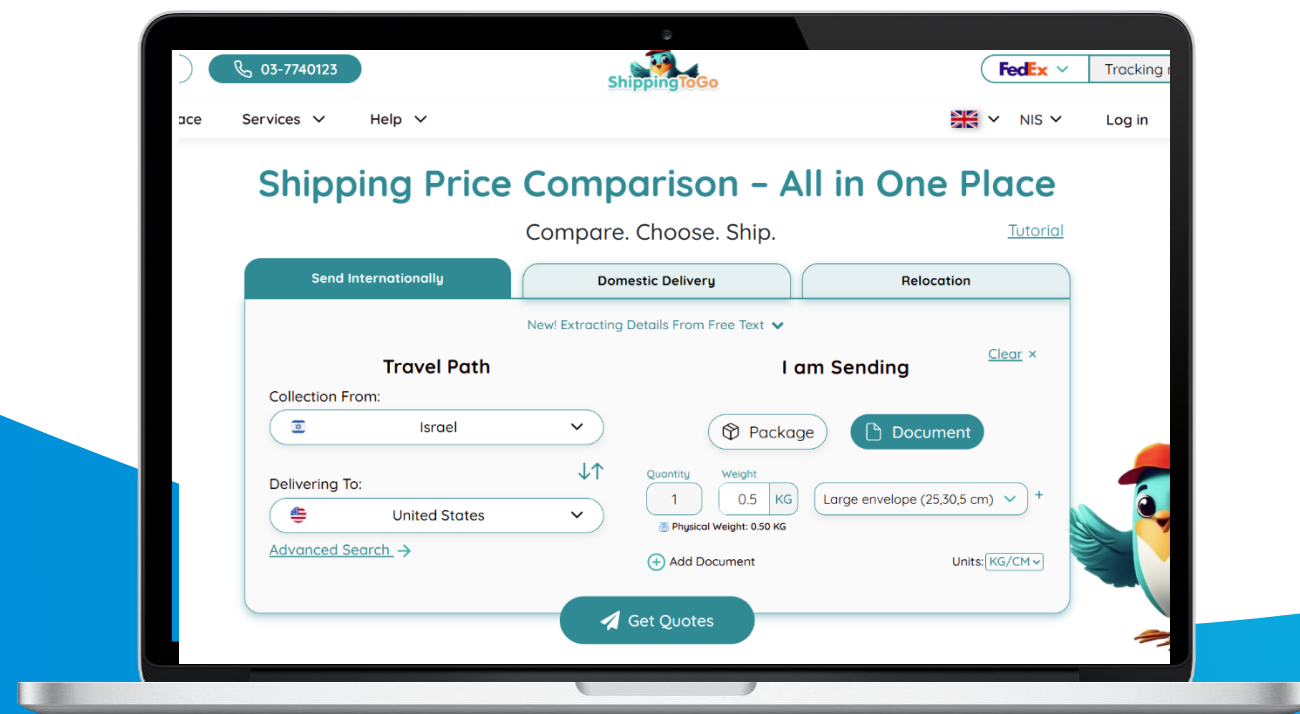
03-7740123

ShippingToGo

FedEx

Tracking

ace

Services

Help

NIS

Log in

Shipping Price Comparison – All in One Place

Compare. Choose. Ship.

Tutorial

Send Internationally

Domestic Delivery

Relocation

New! Extracting Details From Free Text

Travel Path

Collection From:

Israel

Delivering To:

United States

Advanced Search →

I am Sending

Clear ×

Package

Document

Quantity

1

Weight

0.5

KG

Physical Weight: 0.50 KG

Large envelope (25,30,5 cm)

+

Add Document

Units: KG/CM

Get Quotes